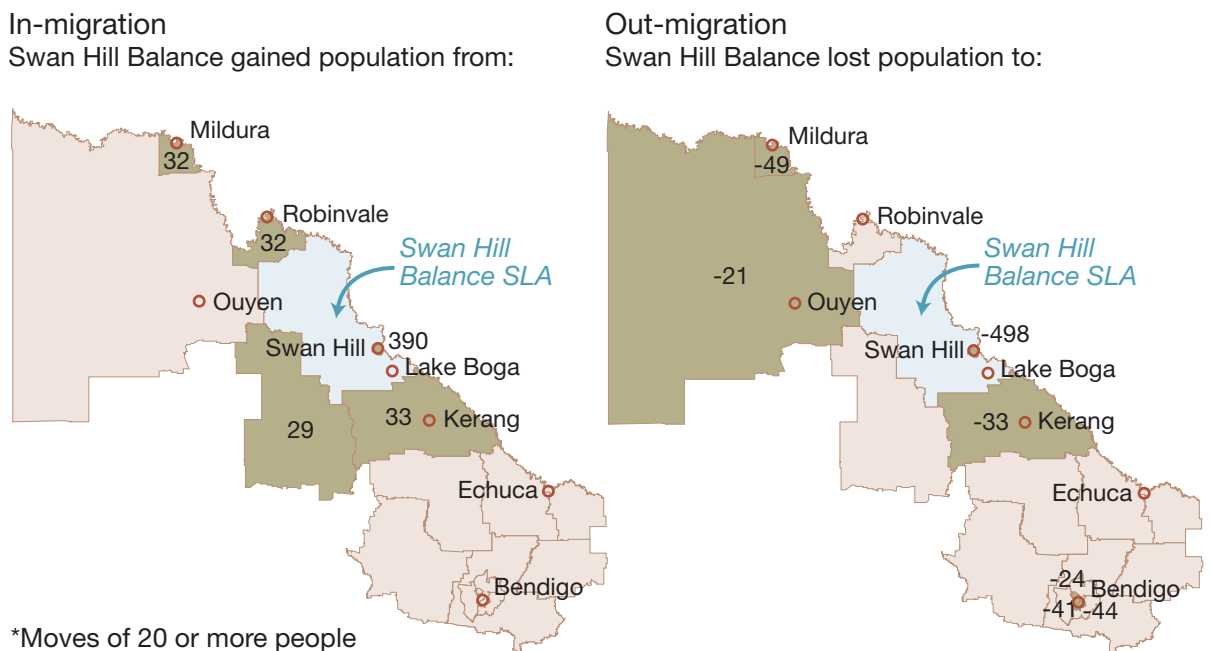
In-migration
Swan Hill Balance gained population from:

Mildura
32
Robinvale
32
Swan Hill Balance SLA
Ouyen
390
Swan Hill
Lake Boga
33
Kerang
29
Echuca
Bendigo

*Moves of 20 or more people

Out-migration
Swan Hill Balance lost population to:

Mildura
-49
Robinvale
Swan Hill Balance SLA
-21
Ouyen
-498
Swan Hill
Lake Boga
-33
Kerang
Echuca
-24
Bendigo
-41
-44